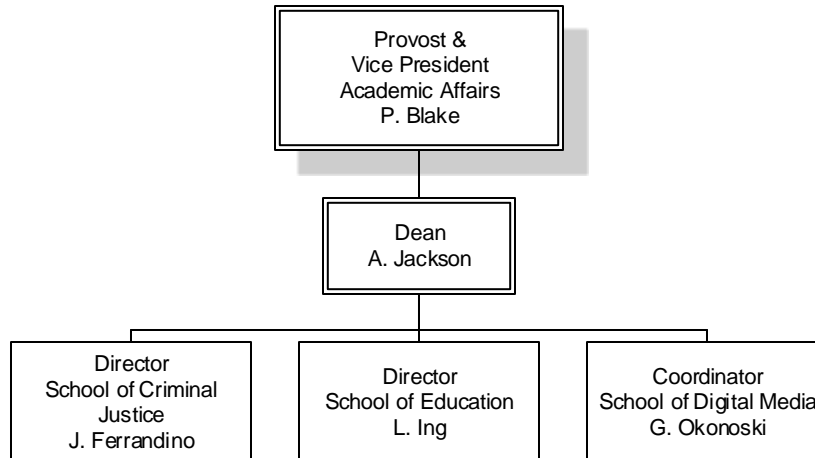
Provost &
Vice President
Academic Affairs
P. Blake

Dean
A. Jackson

Director
School of Criminal Justice
J. Ferrandino

Director
School of Education
L. Ing

Coordinator
School of Digital Media
G. Okonoski